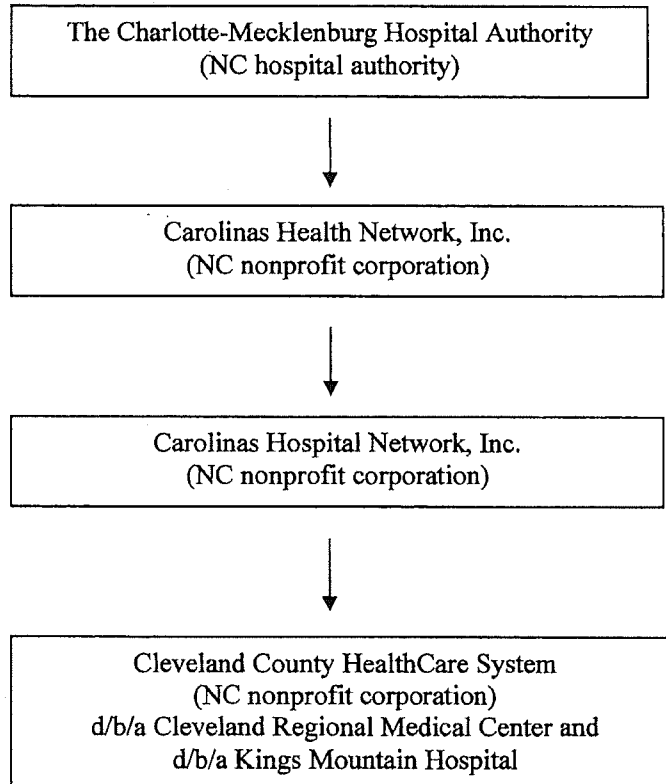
The Charlotte-Mecklenburg Hospital Authority
(NC hospital authority)

Carolinas Health Network, Inc.
(NC nonprofit corporation)

Carolinas Hospital Network, Inc.
(NC nonprofit corporation)

Cleveland County HealthCare System
(NC nonprofit corporation)
d/b/a Cleveland Regional Medical Center and
d/b/a Kings Mountain Hospital